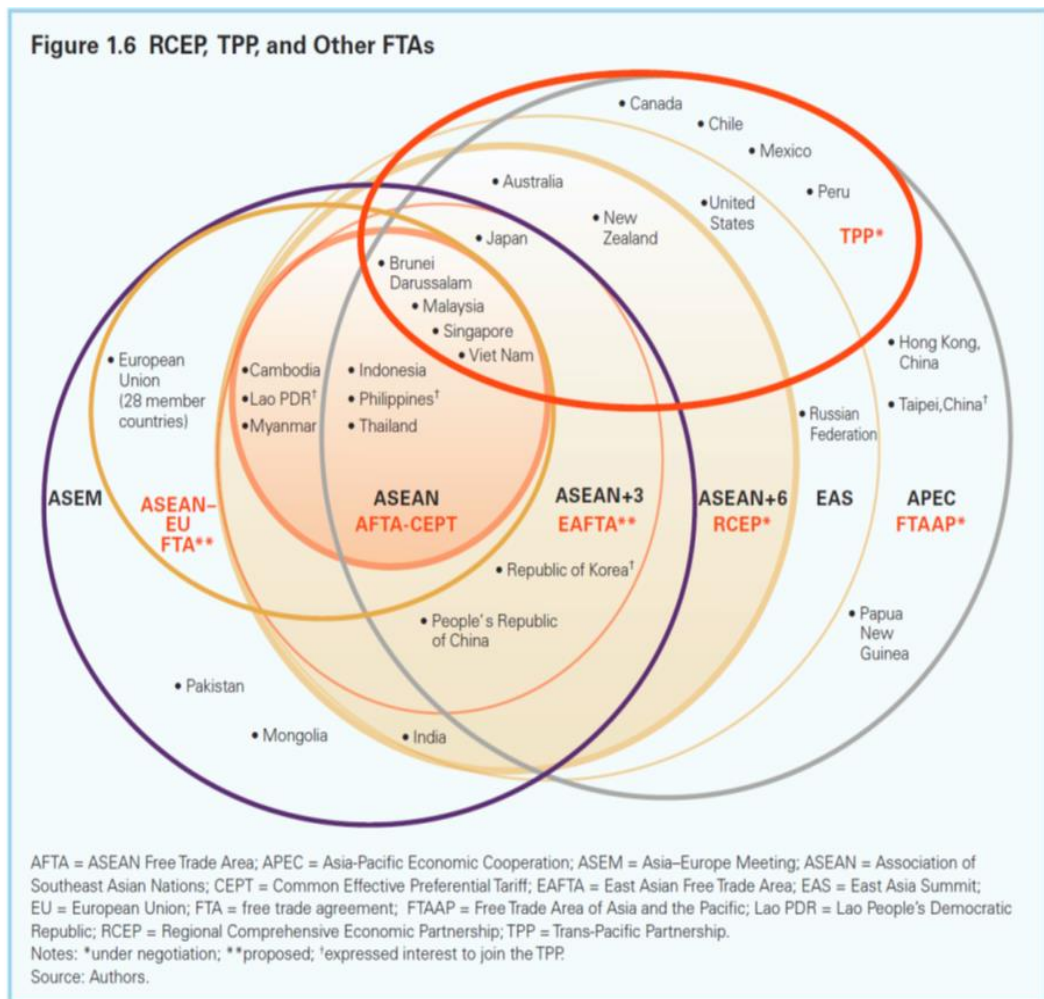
Figure 1.6 RCEP, TPP, and Other FTAs

• Canada
• Chile
• Mexico
• Peru
• Australia
• New Zealand
• United States
TPP*
• Japan
• Brunei Darussalam
• Malaysia
• Singapore
• Viet Nam
• Hong Kong, China
• European Union (28 member countries)
• Cambodia
• Lao PDR$^{\dagger}$
• Myanmar
• Indonesia
• Philippines$^{\dagger}$
• Thailand
• Russian Federation
• Taipei,China$^{\dagger}$

ASEM
ASEAN–EU FTA**
ASEAN AFTA-CEPT
ASEAN+3 EAFTA**
ASEAN+6 RCEP*
EAS
APEC FTAAP*

• Republic of Korea$^{\dagger}$
• People's Republic of China
• Papua New Guinea
• Pakistan
• Mongolia
• India

AFTA = ASEAN Free Trade Area; APEC = Asia-Pacific Economic Cooperation; ASEM = Asia–Europe Meeting; ASEAN = Association of Southeast Asian Nations; CEPT = Common Effective Preferential Tariff; EAFTA = East Asian Free Trade Area; EAS = East Asia Summit; EU = European Union; FTA = free trade agreement; FTAAP = Free Trade Area of Asia and the Pacific; Lao PDR = Lao People's Democratic Republic; RCEP = Regional Comprehensive Economic Partnership; TPP = Trans-Pacific Partnership.
Notes: *under negotiation; **proposed; $^{\dagger}$expressed interest to join the TPP.
Source: Authors.